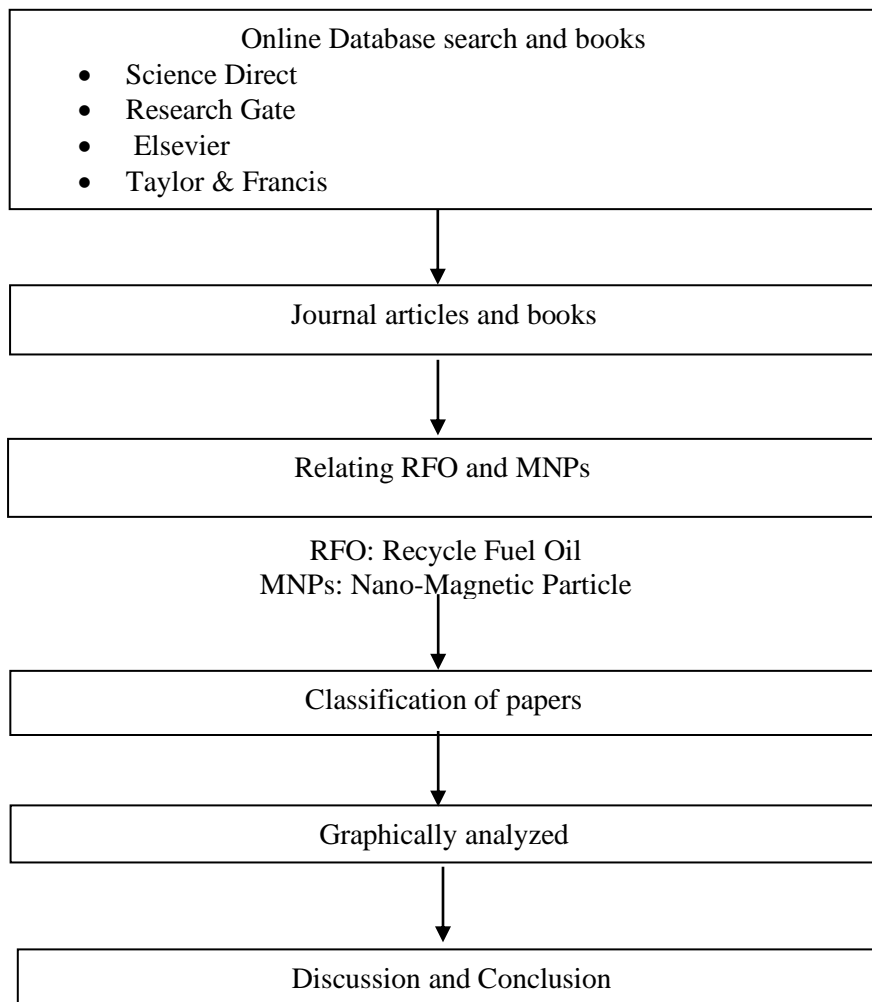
Online Database search and books
- Science Direct
- Research Gate
- Elsevier
- Taylor & Francis

Journal articles and books

Relating RFO and MNPs

RFO: Recycle Fuel Oil
MNPs: Nano-Magnetic Particle

Classification of papers

Graphically analyzed

Discussion and Conclusion